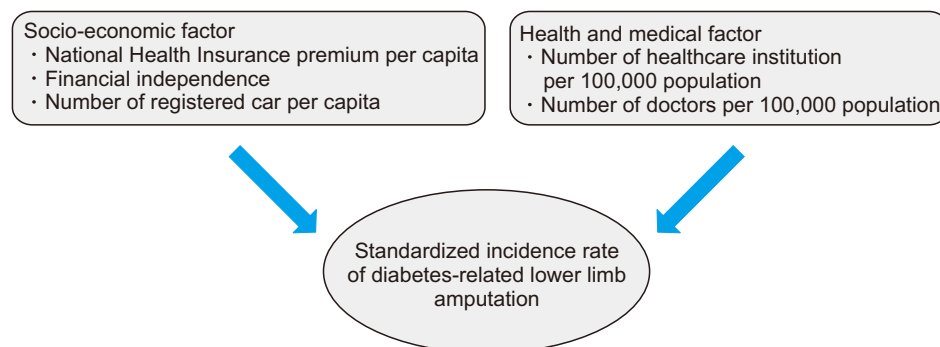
Socio-economic factor
・National Health Insurance premium per capita
・Financial independence
・Number of registered car per capita

Health and medical factor
・Number of healthcare institution per 100,000 population
・Number of doctors per 100,000 population

Standardized incidence rate of diabetes-related lower limb amputation